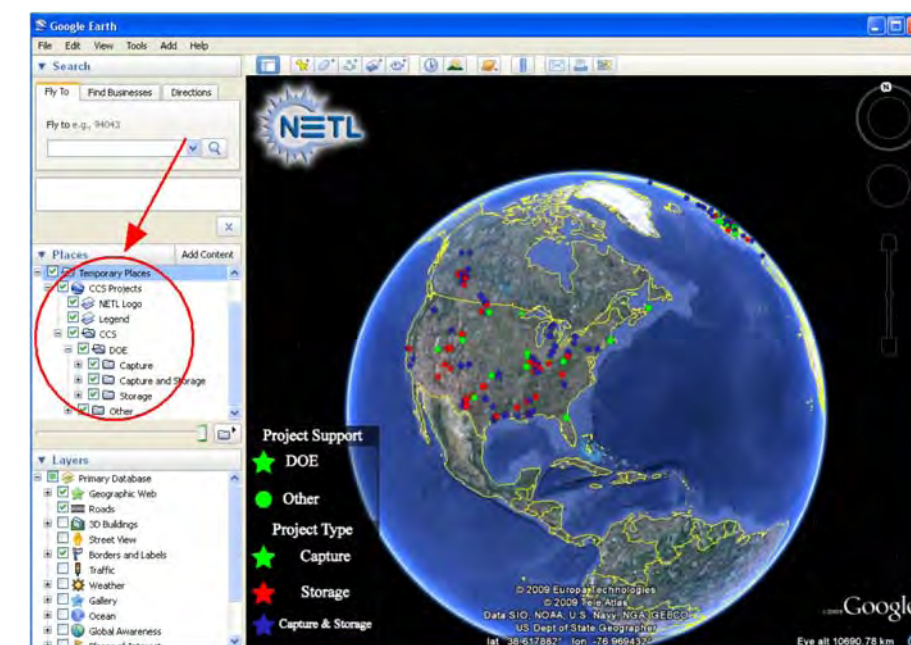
Google Earth

File Edit View Tools Add Help

Search

Fly To Find Businesses Directions

Fly to e.g., 94043

Places Add Content

Temporary Places
CCS Projects
NETL Logo
Legend
CCS
DOE
Capture
Capture and Storage
Storage
Other

Layers

Primary Database
Geographic Web
Roads
3D Buildings
Street View
Borders and Labels
Traffic
Weather
Gallery
Ocean
Global Awareness

NETL

Project Support
DOE
Other
Project Type
Capture
Storage
Capture & Storage

© 2009 Europa Technologies
© 2009 Tele Atlas
Data SIO, NOAA, U.S. Navy, NGA, GEBCO
US Dept of State Geographer
lat 38.617882° lon -76.969437°

Eye alt 10690.78 km

Google